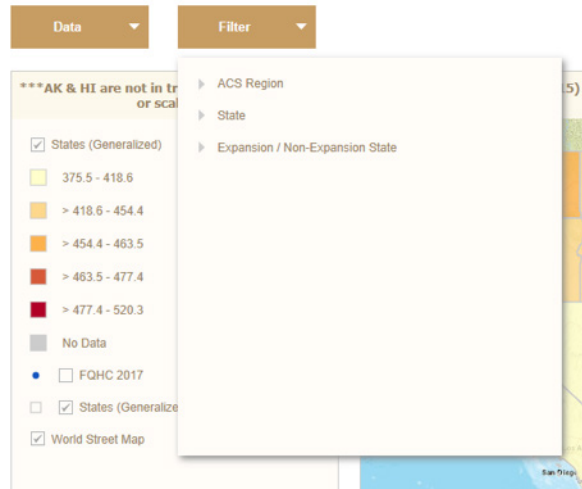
Data

Filter

***AK & HI are not in tr
or scal

(5)

States (Generalized)

375.5 - 418.6

> 418.6 - 454.4

> 454.4 - 463.5

> 463.5 - 477.4

> 477.4 - 520.3

No Data

FQHC 2017

States (Generalize

World Street Map

ACS Region

State

Expansion / Non-Expansion State

San Diego